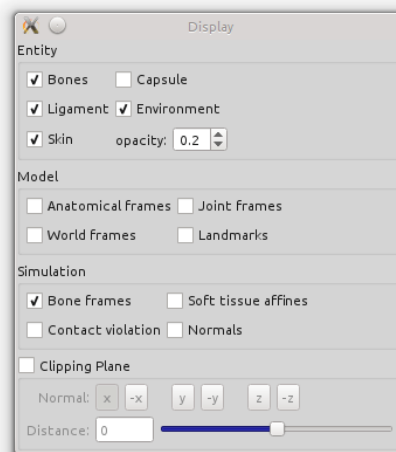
Display

Entity

✓ Bones ☐ Capsule

✓ Ligament ✓ Environment

✓ Skin opacity: 0.2

Model

☐ Anatomical frames ☐ Joint frames

☐ World frames ☐ Landmarks

Simulation

✓ Bone frames ☐ Soft tissue affines

☐ Contact violation ☐ Normals

☐ Clipping Plane

Normal: x -x y -y z -z

Distance: 0